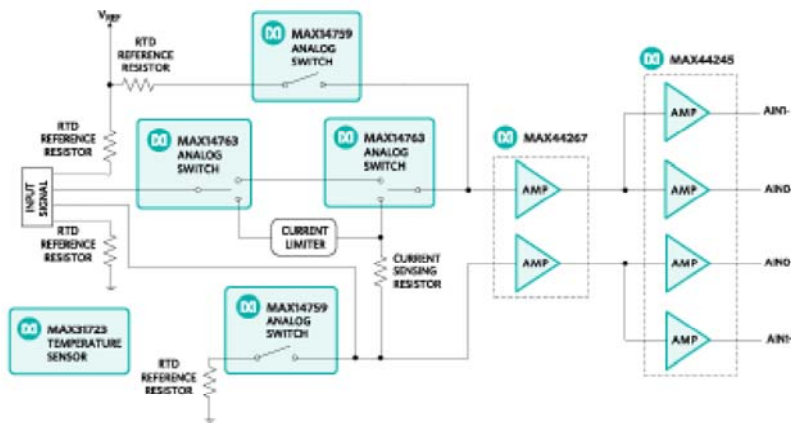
$V_{REF}$

RTD REFERENCE RESISTOR

MAX14759 ANALOG SWITCH

MAX44245

RTD REFERENCE RESISTOR

MAX14763 ANALOG SWITCH

MAX14763 ANALOG SWITCH

MAX44267

AMP

AIN1-

AMP

AIN0

INPUT SIGNAL

AMP

RTD REFERENCE RESISTOR

CURRENT LIMITER

CURRENT SENSING RESISTOR

AMP

AIN0

MAX31723 TEMPERATURE SENSOR

MAX14759 ANALOG SWITCH

AMP

AIN1-

RTD REFERENCE RESISTOR